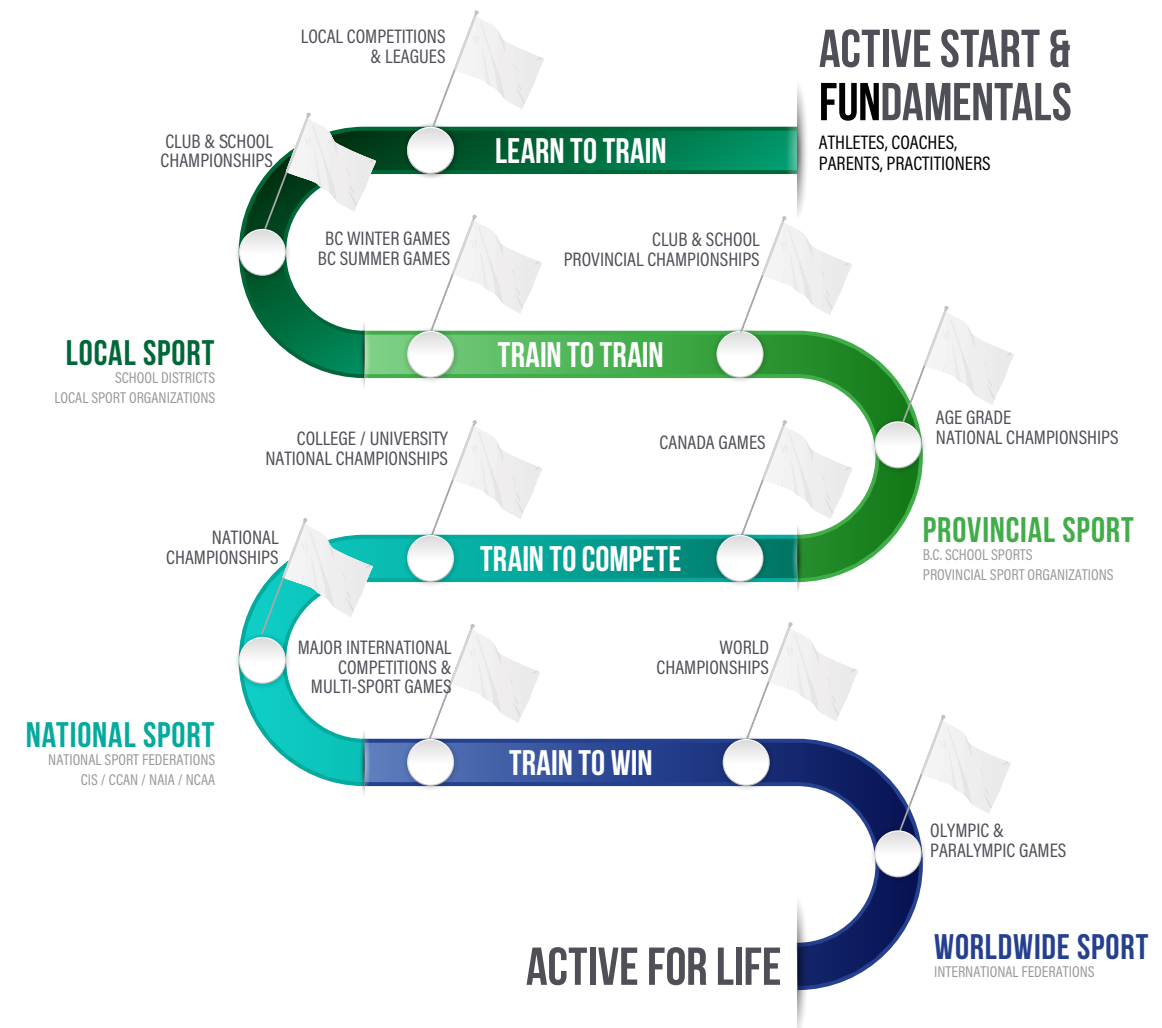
ACTIVE START & FUNDAMENTALS
ATHLETES, COACHES, PARENTS, PRACTITIONERS

LOCAL COMPETITIONS & LEAGUES

CLUB & SCHOOL CHAMPIONSHIPS

LEARN TO TRAIN

BC WINTER GAMES
BC SUMMER GAMES

CLUB & SCHOOL PROVINCIAL CHAMPIONSHIPS

LOCAL SPORT
SCHOOL DISTRICTS
LOCAL SPORT ORGANIZATIONS

TRAIN TO TRAIN

AGE GRADE NATIONAL CHAMPIONSHIPS

COLLEGE / UNIVERSITY NATIONAL CHAMPIONSHIPS

CANADA GAMES

NATIONAL CHAMPIONSHIPS

TRAIN TO COMPETE

PROVINCIAL SPORT
B.C. SCHOOL SPORTS
PROVINCIAL SPORT ORGANIZATIONS

MAJOR INTERNATIONAL COMPETITIONS & MULTI-SPORT GAMES

WORLD CHAMPIONSHIPS

NATIONAL SPORT
NATIONAL SPORT FEDERATIONS
CIS / CCAN / NAIA / NCAA

TRAIN TO WIN

OLYMPIC & PARALYMPIC GAMES

ACTIVE FOR LIFE

WORLDWIDE SPORT
INTERNATIONAL FEDERATIONS